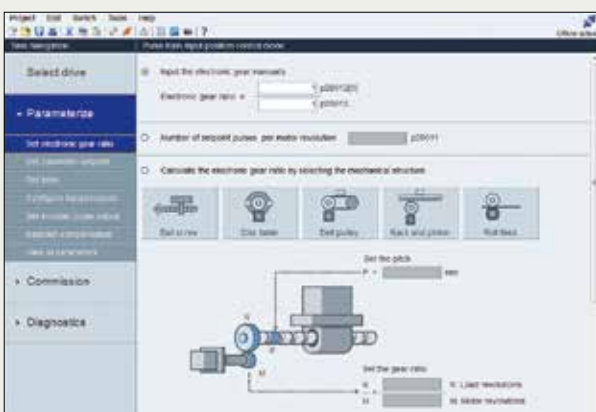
Project Edit Switch Tools Help

Office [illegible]

Task navigation

Pulse train input position control mode

Select drive

- Parameterize

Set electronic gear ratio

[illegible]

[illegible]

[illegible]

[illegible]

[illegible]

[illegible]

> Commission

> Diagnostics

Input the electronic gear manually

Electronic gear ratio = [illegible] p29012[0]

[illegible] p29013

Number of setpoint pulses per motor revolution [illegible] p29011

Calculate the electronic gear ratio by selecting the mechanical structure

Ball screw

Disc table

Belt pulley

Rack and pinion

Roll feed

Set the pitch

P = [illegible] mm

Set the gear ratio

N: Load revolutions

M: Motor revolutions